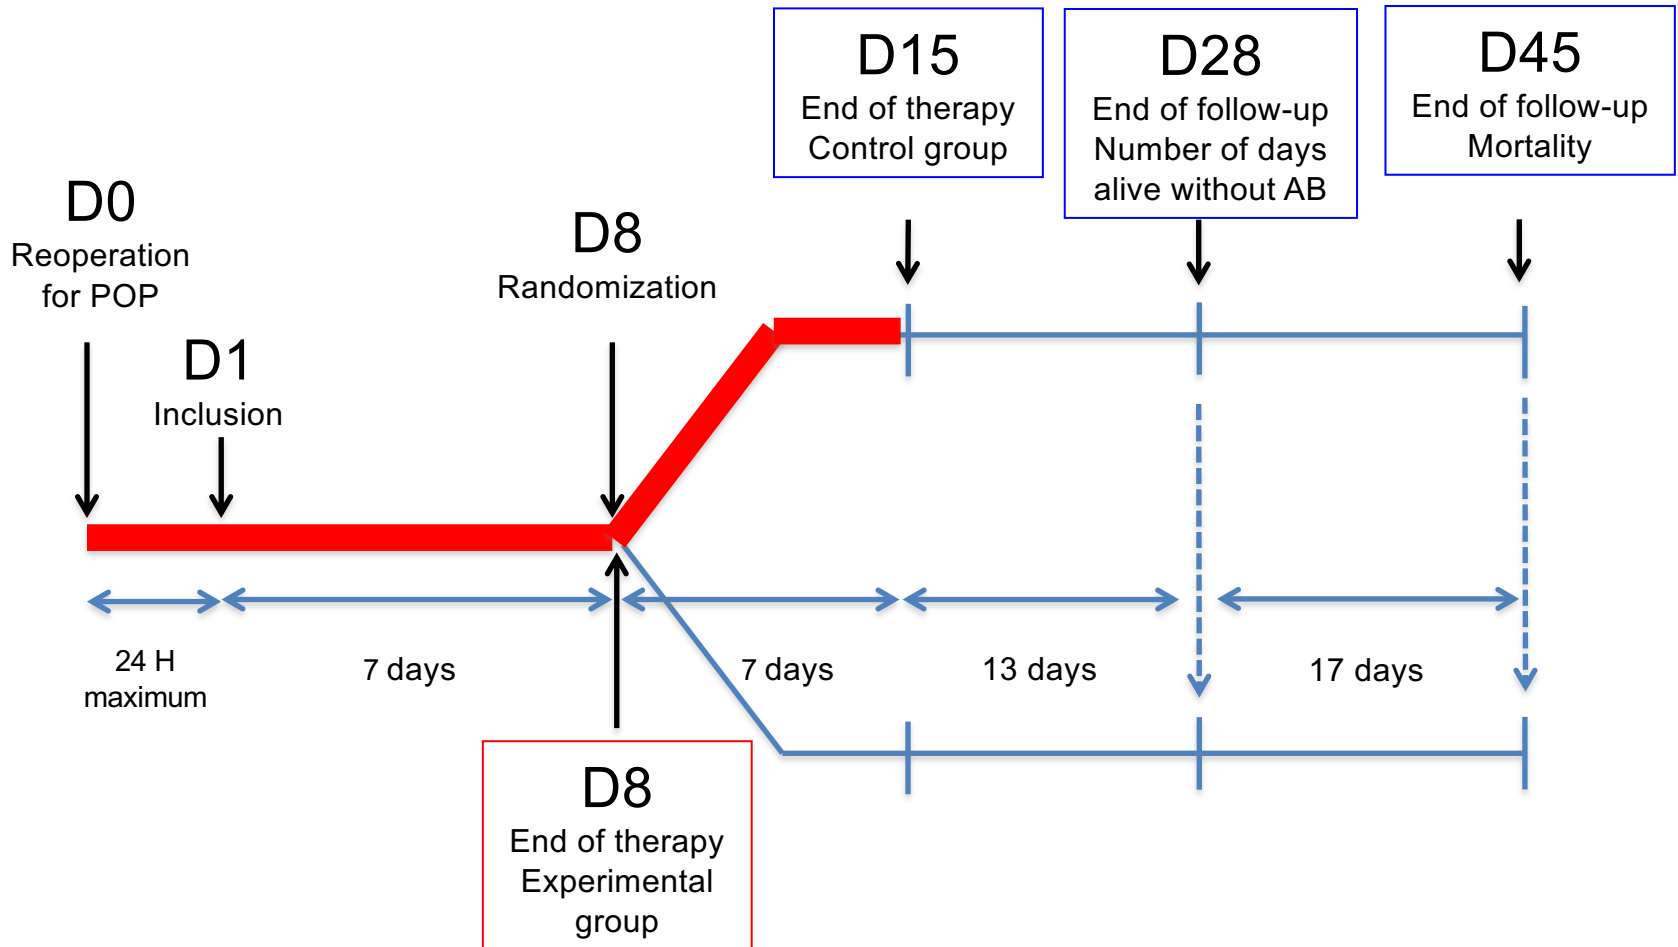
D15
End of therapy
Control group

D28
End of follow-up
Number of days
alive without AB

D45
End of follow-up
Mortality

D0
Reoperation
for POP

D8
Randomization

D1
Inclusion

24 H
maximum

7 days

7 days

13 days

17 days

D8
End of therapy
Experimental
group